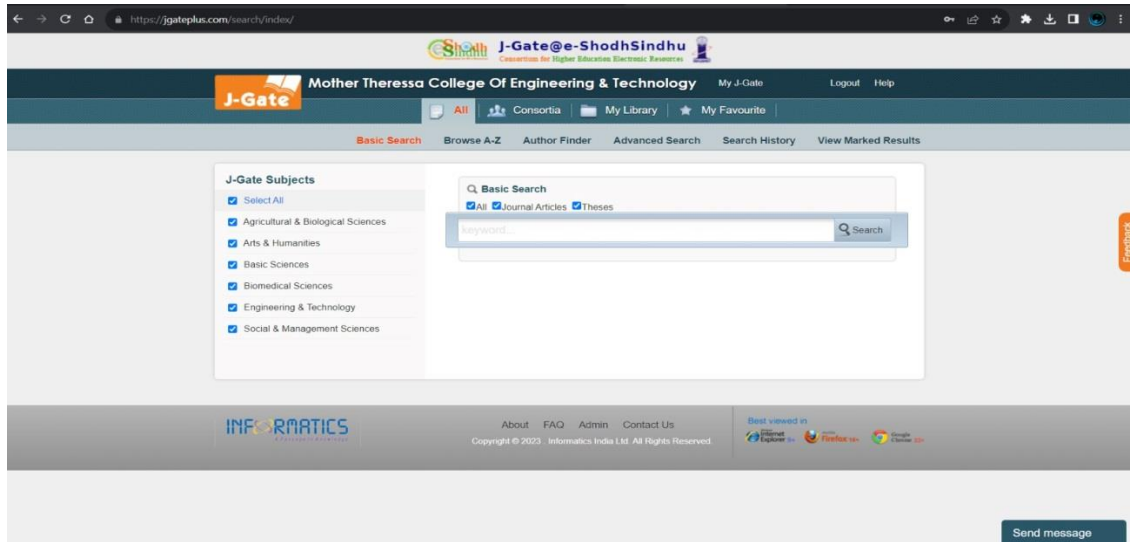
https://jgateplus.com/search/index/

J-Gate@e-ShodhSindhu
Consortium for Higher Education Electronic Resources

J-Gate

Mother Theressa College Of Engineering & Technology

My J-Gate

Logout Help

All | Consortia | My Library | My Favourite

Basic Search | Browse A-Z | Author Finder | Advanced Search | Search History | View Marked Results

J-Gate Subjects

Select All
Agricultural & Biological Sciences
Arts & Humanities
Basic Sciences
Biomedical Sciences
Engineering & Technology
Social & Management Sciences

Basic Search
All Journal Articles Theses

keyword...

Search

Feedback

INFORMATICS

About FAQ Admin Contact Us
Copyright © 2023 Informatics India Ltd. All Rights Reserved.

Best viewed in
Internet Explorer 9+ Firefox 14+ Google Chrome 22+

Send message